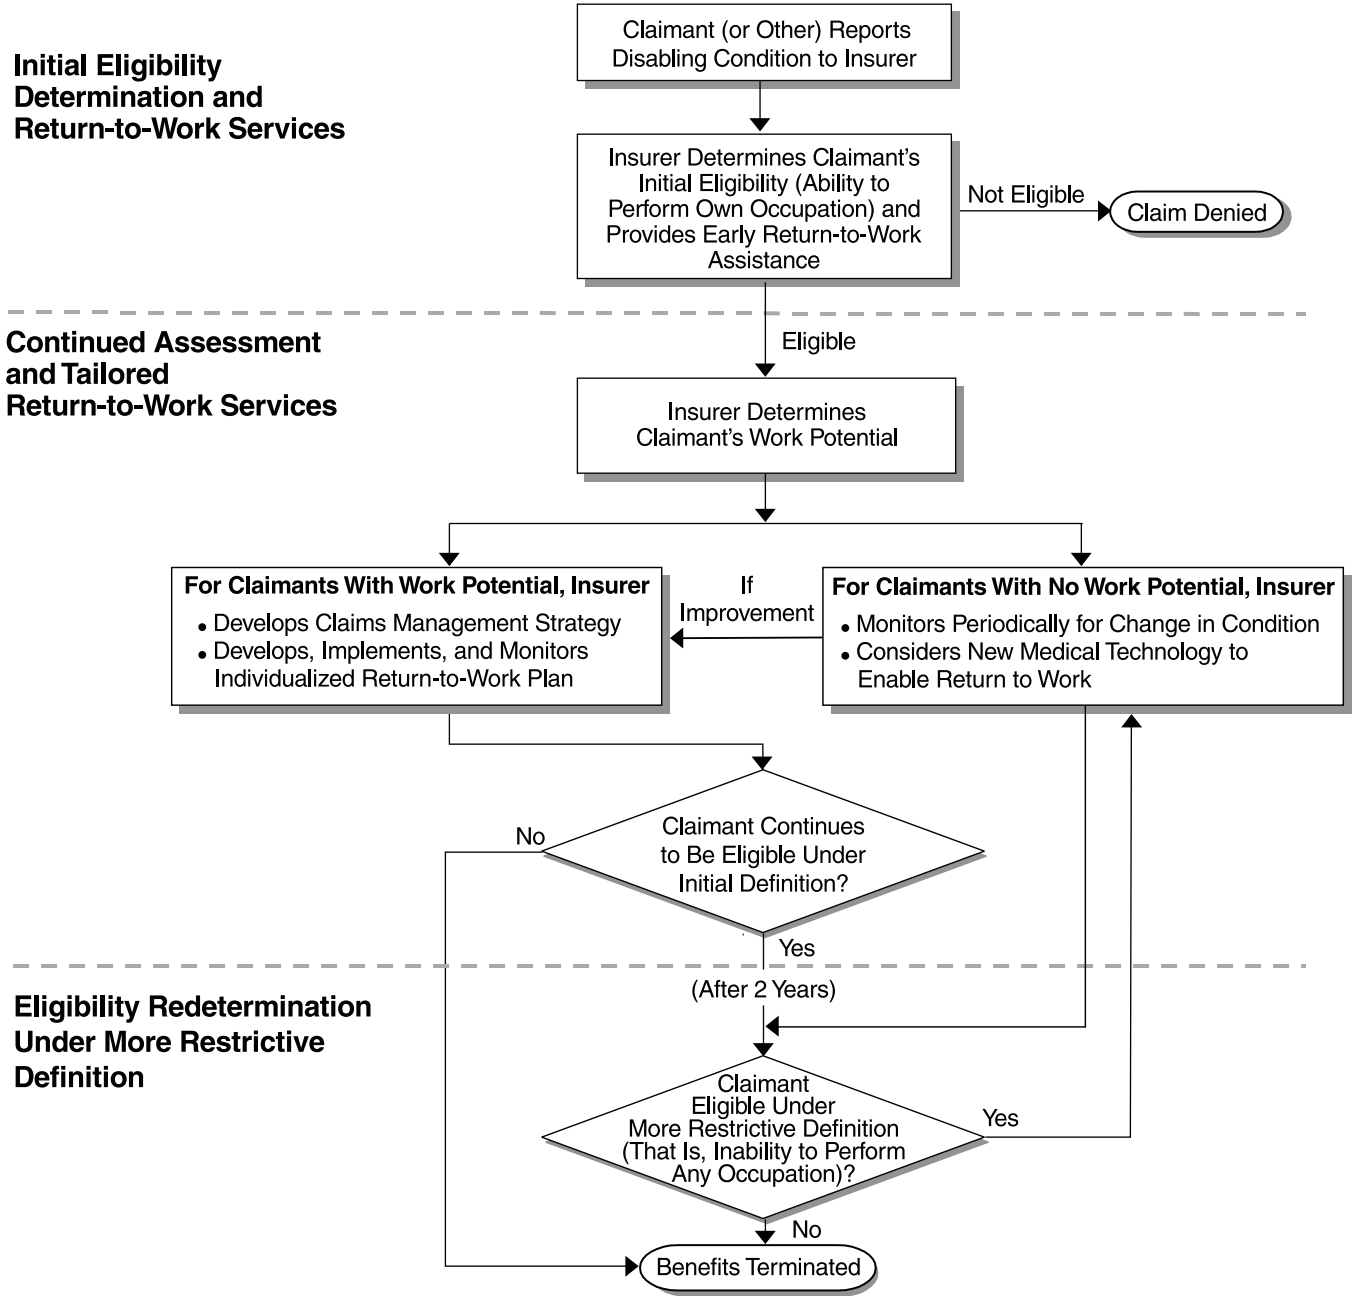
Initial Eligibility Determination and Return-to-Work Services

Claimant (or Other) Reports Disabling Condition to Insurer

Insurer Determines Claimant's Initial Eligibility (Ability to Perform Own Occupation) and Provides Early Return-to-Work Assistance

Not Eligible

Claim Denied

Continued Assessment and Tailored Return-to-Work Services

Eligible

Insurer Determines Claimant's Work Potential

For Claimants With Work Potential, Insurer
• Develops Claims Management Strategy
• Develops, Implements, and Monitors Individualized Return-to-Work Plan

If Improvement

For Claimants With No Work Potential, Insurer
• Monitors Periodically for Change in Condition
• Considers New Medical Technology to Enable Return to Work

No

Claimant Continues to Be Eligible Under Initial Definition?

Yes

Eligibility Redetermination Under More Restrictive Definition

(After 2 Years)

Claimant Eligible Under More Restrictive Definition (That Is, Inability to Perform Any Occupation)?

Yes

No

Benefits Terminated